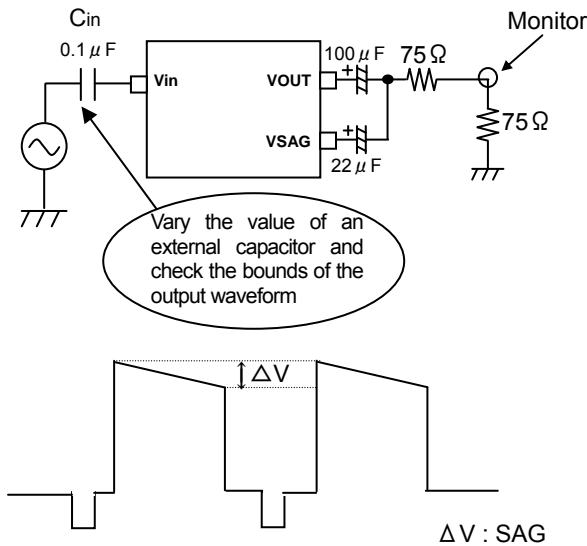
$C_{in}$

0.1 $\mu$F

Vin

VOUT

VSAG

100 $\mu$F

22 $\mu$F

+

+

75 Ω

Monitor

75 Ω

Vary the value of an external capacitor and check the bounds of the output waveform

$\Delta$V

$\Delta$V : SAG